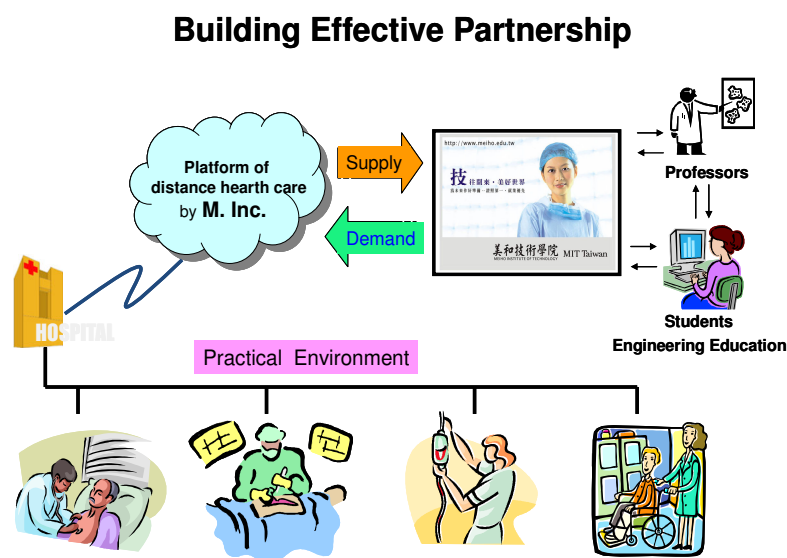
Building Effective Partnership

Platform of distance hearth care by M. Inc.

Supply

Demand

http://www.meiho.edu.tw

技 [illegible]

美和技術學院 MEIHO INSTITUTE OF TECHNOLOGY MIT Taiwan

Professors

Students
Engineering Education

HOSPITAL

Practical Environment